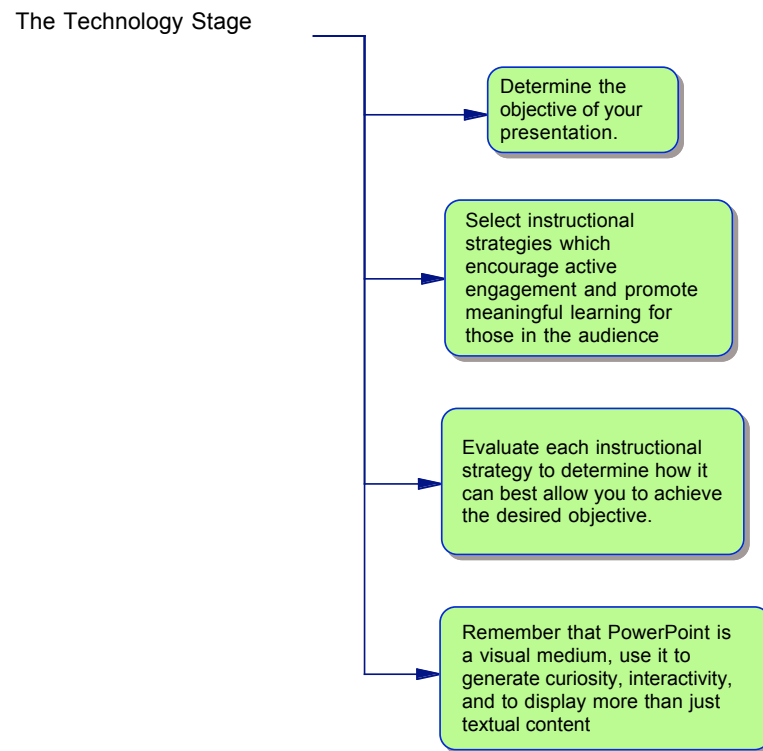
The Technology Stage

Determine the objective of your presentation.

Select instructional strategies which encourage active engagement and promote meaningful learning for those in the audience

Evaluate each instructional strategy to determine how it can best allow you to achieve the desired objective.

Remember that PowerPoint is a visual medium, use it to generate curiosity, interactivity, and to display more than just textual content